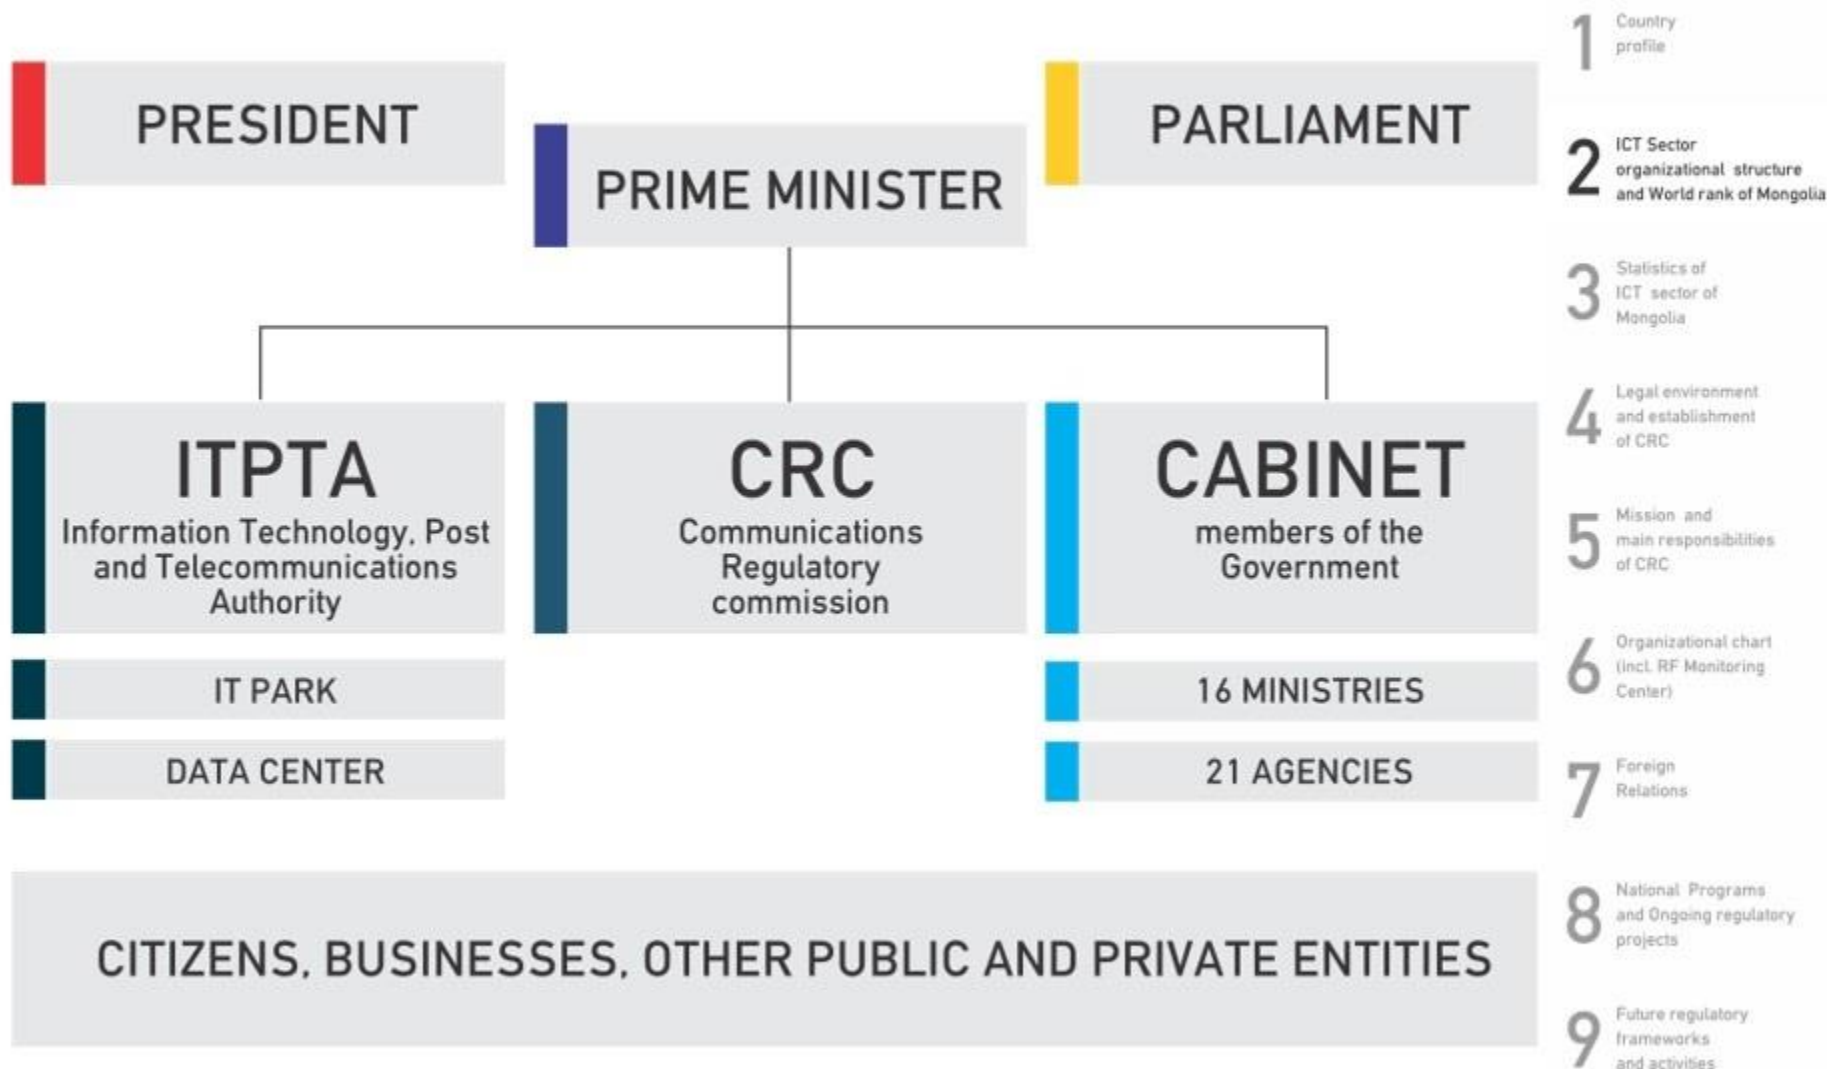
PRESIDENT

PRIME MINISTER

PARLIAMENT

ITPTA
Information Technology, Post and Telecommunications Authority

CRC
Communications Regulatory commission

CABINET
members of the Government

IT PARK

DATA CENTER

16 MINISTRIES

21 AGENCIES

CITIZENS, BUSINESSES, OTHER PUBLIC AND PRIVATE ENTITIES

1 Country profile

2 ICT Sector organizational structure and World rank of Mongolia

3 Statistics of ICT sector of Mongolia

4 Legal environment and establishment of CRC

5 Mission and main responsibilities of CRC

6 Organizational chart (incl. RF Monitoring Center)

7 Foreign Relations

8 National Programs and Ongoing regulatory projects

9 Future regulatory frameworks and activities